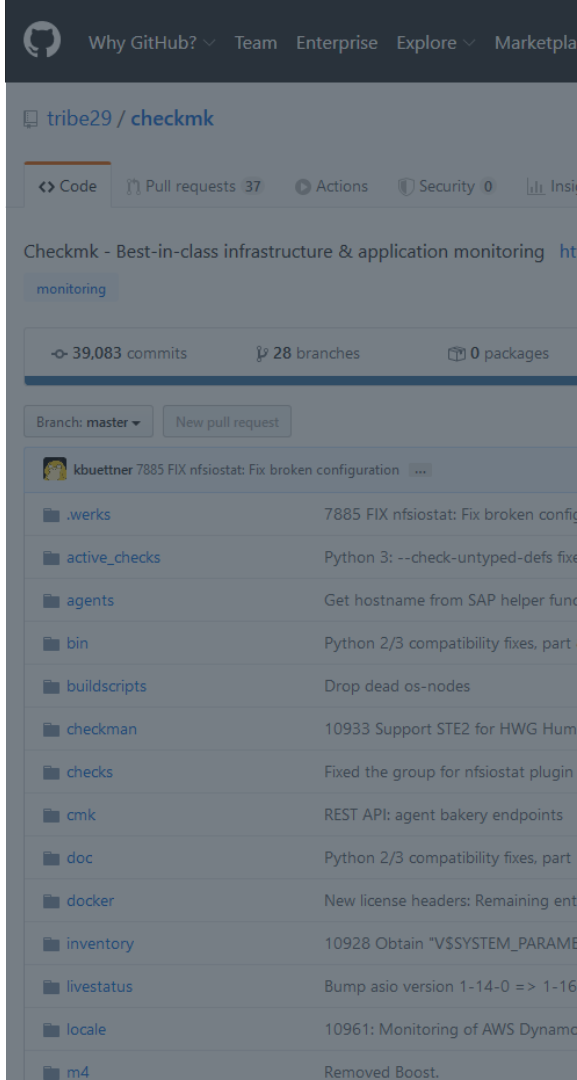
Why GitHub? Team Enterprise Explore Marketpla

tribe29 / checkmk

<> Code Pull requests 37 Actions Security 0 Insi

Checkmk - Best-in-class infrastructure & application monitoring ht

monitoring

39,083 commits 28 branches 0 packages

Branch: master New pull request

kbuettner 7885 FIX nfsiostat: Fix broken configuration ...

| | |
|---|---|
| .werks | 7885 FIX nfsiostat: Fix broken confi |
| active_checks | Python 3: --check-untyped-defs fixe |
| agents | Get hostname from SAP helper func |
| bin | Python 2/3 compatibility fixes, part |
| buildscripts | Drop dead os-nodes |
| checkman | 10933 Support STE2 for HWG Hum |
| checks | Fixed the group for nfsiostat plugin |
| cmk | REST API: agent bakery endpoints |
| doc | Python 2/3 compatibility fixes, part |
| docker | New license headers: Remaining ent |
| inventory | 10928 Obtain "V$SYSTEM_PARAME |
| livestatus | Bump asio version 1-14-0 => 1-16 |
| locale | 10961: Monitoring of AWS Dynamo |
| m4 | Removed Boost. |